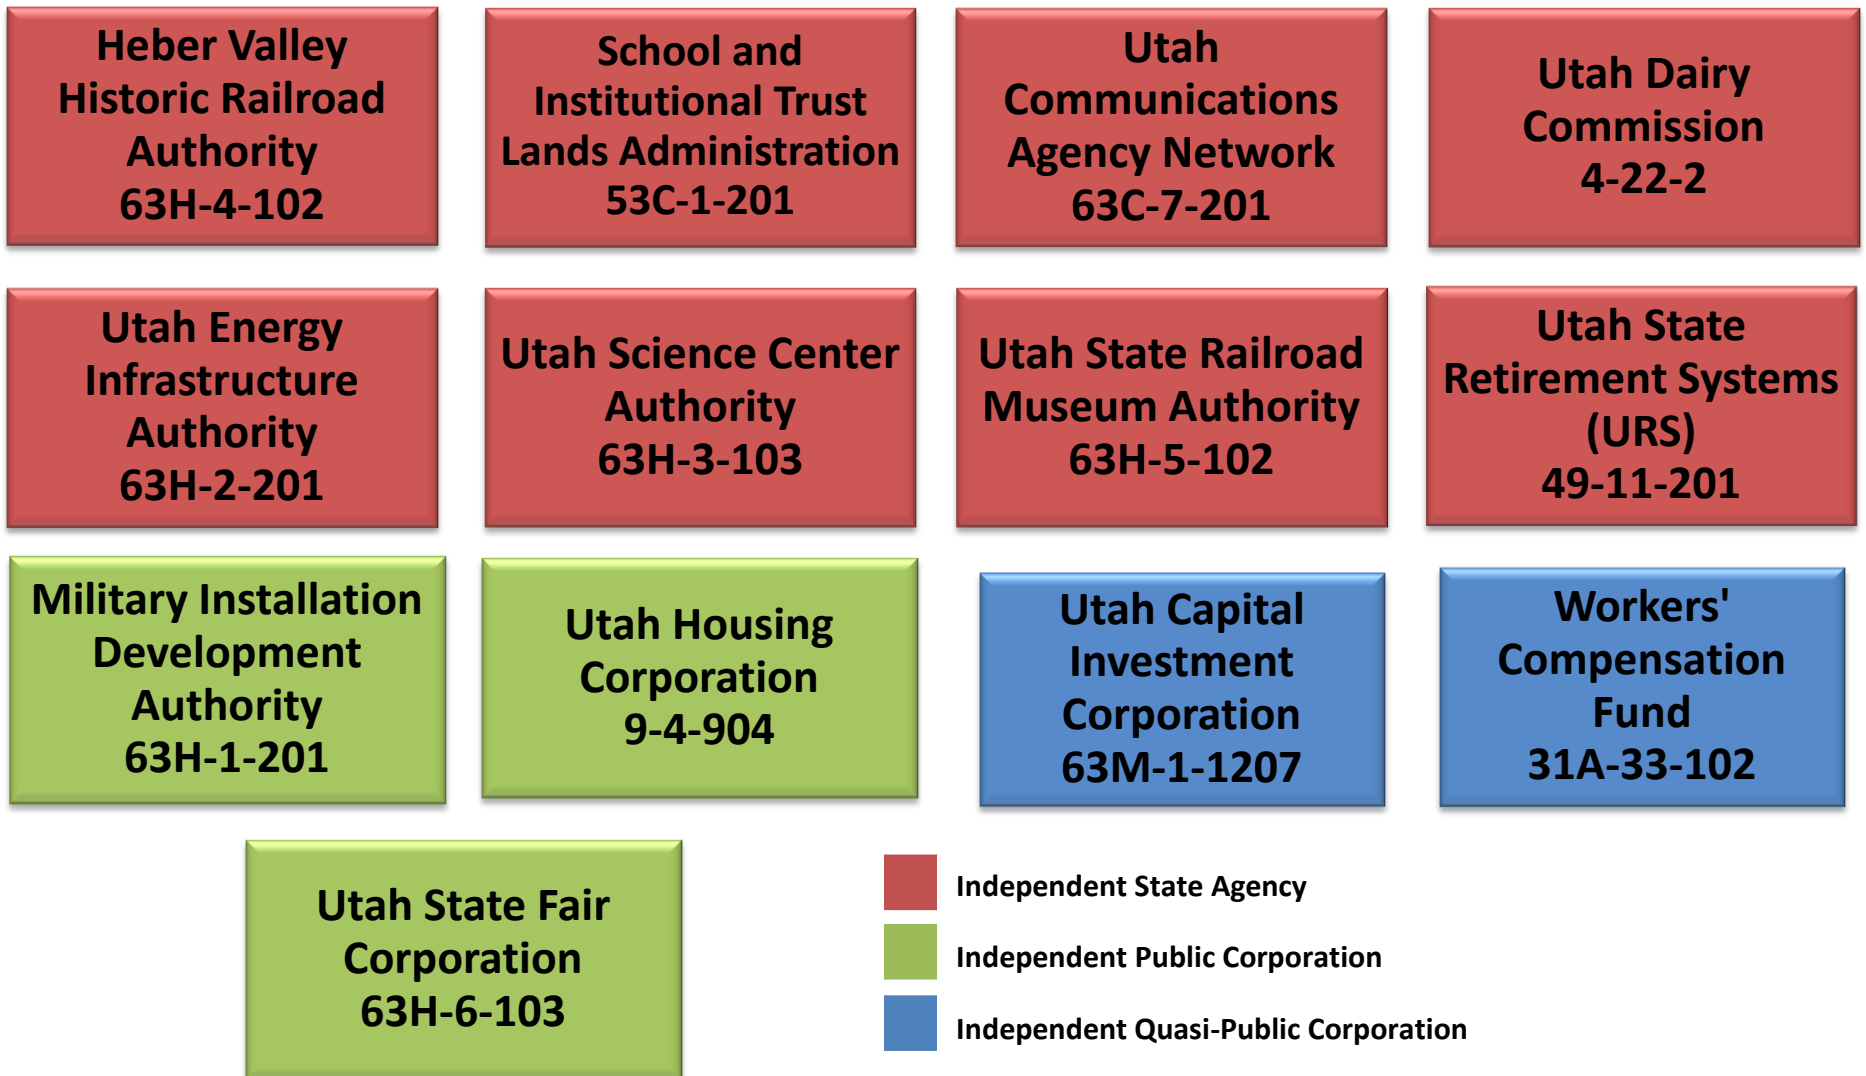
Heber Valley Historic Railroad Authority 63H-4-102

School and Institutional Trust Lands Administration 53C-1-201

Utah Communications Agency Network 63C-7-201

Utah Dairy Commission 4-22-2

Utah Energy Infrastructure Authority 63H-2-201

Utah Science Center Authority 63H-3-103

Utah State Railroad Museum Authority 63H-5-102

Utah State Retirement Systems (URS) 49-11-201

Military Installation Development Authority 63H-1-201

Utah Housing Corporation 9-4-904

Utah Capital Investment Corporation 63M-1-1207

Workers' Compensation Fund 31A-33-102

Utah State Fair Corporation 63H-6-103

Independent State Agency

Independent Public Corporation

Independent Quasi-Public Corporation